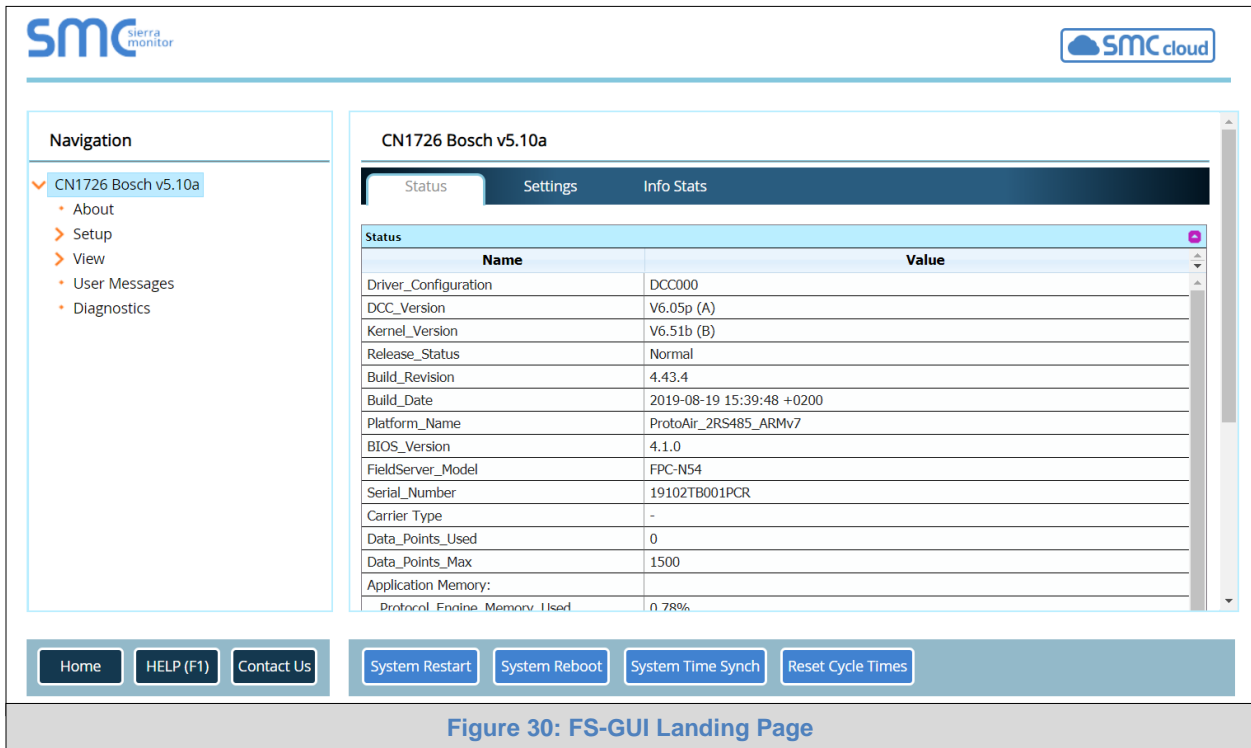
SMC sierra monitor

SMC cloud

Navigation

CN1726 Bosch v5.10a
About
Setup
View
User Messages
Diagnostics

CN1726 Bosch v5.10a

Status | Settings | Info Stats

Status

| Name | Value |
|---|---|
| Driver_Configuration | DCC000 |
| DCC_Version | V6.05p (A) |
| Kernel_Version | V6.51b (B) |
| Release_Status | Normal |
| Build_Revision | 4.43.4 |
| Build_Date | 2019-08-19 15:39:48 +0200 |
| Platform_Name | ProtoAir_2RS485_ARMv7 |
| BIOS_Version | 4.1.0 |
| FieldServer_Model | FPC-N54 |
| Serial_Number | 19102TB001PCR |
| Carrier Type | - |
| Data_Points_Used | 0 |
| Data_Points_Max | 1500 |
| Application Memory: | |
| Protocol_Engine_Memory_Used | 0.78% |

Home
HELP (F1)
Contact Us

System Restart
System Reboot
System Time Synch
Reset Cycle Times

Figure 30: FS-GUI Landing Page